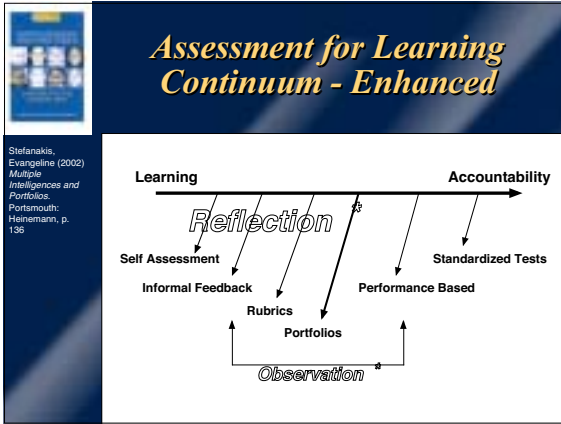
Assessment for Learning Continuum - Enhanced

Stefanakis, Evangeline (2002) *Multiple Intelligences and Portfolios.* Portsmouth: Heinemann, p. 136

Learning

Accountability

Reflection

Self Assessment

Informal Feedback

Rubrics

Portfolios

Performance Based

Standardized Tests

Observation